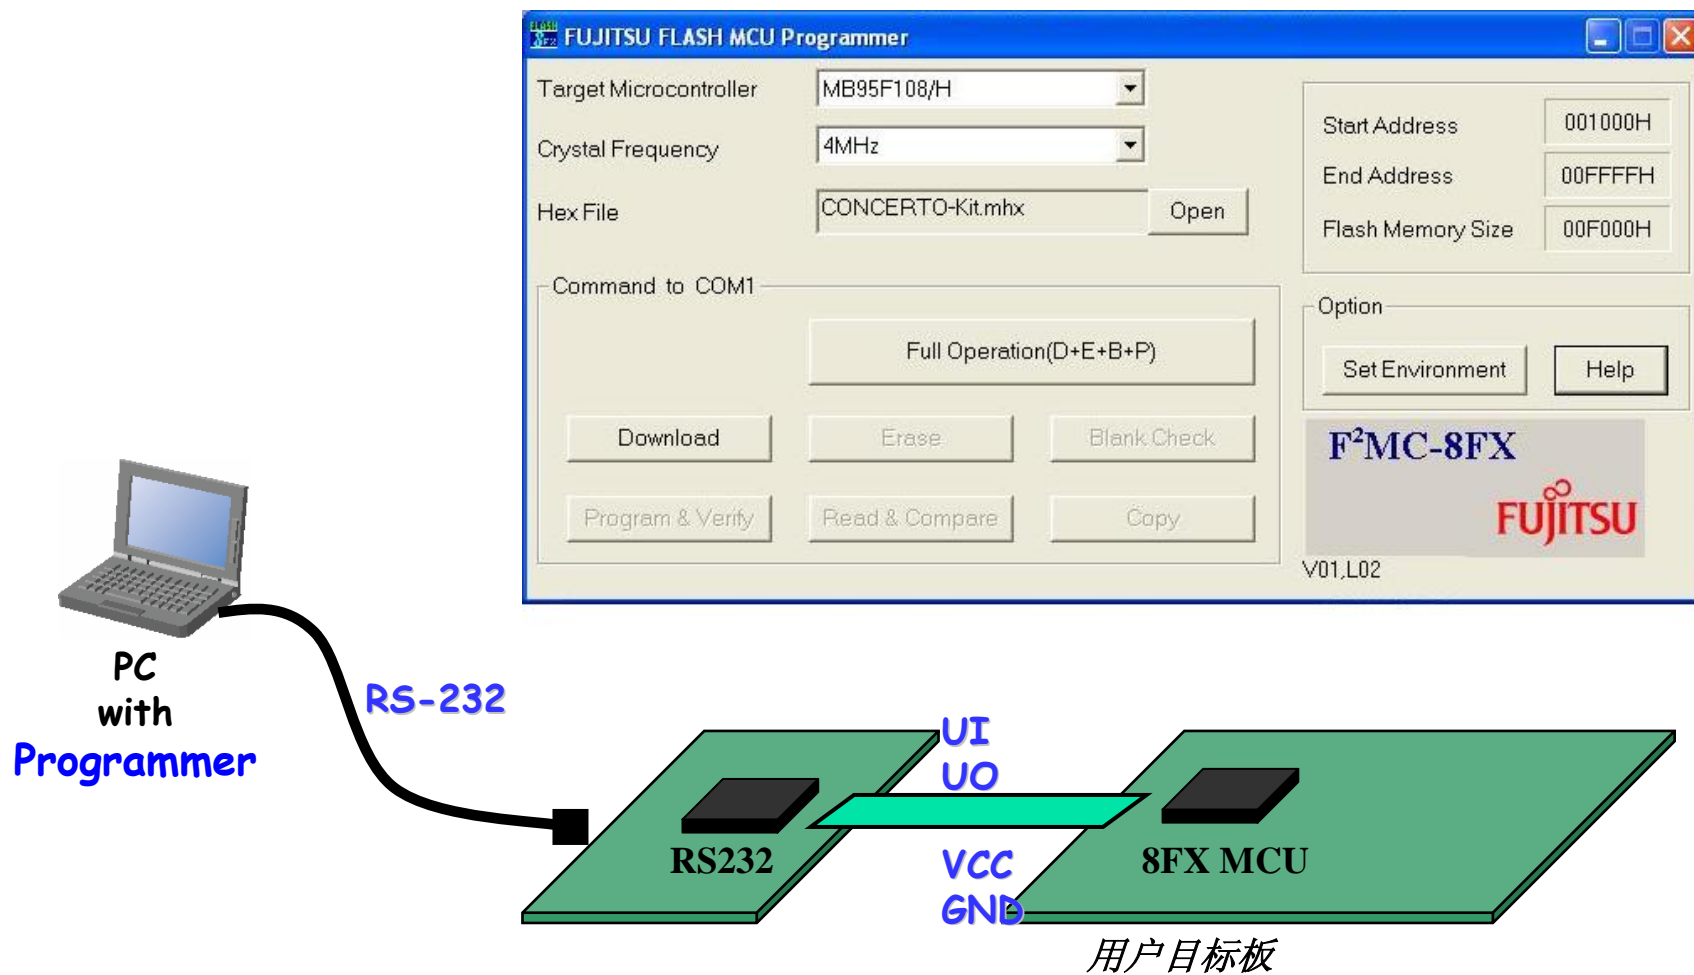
FUJITSU FLASH MCU Programmer

Target Microcontroller MB95F108/H

Crystal Frequency 4MHz

Hex File CONCERTO-Kit.mhx Open

Start Address 001000H

End Address 00FFFFH

Flash Memory Size 00F000H

Command to COM1

Full Operation(D+E+B+P)

Download Erase Blank Check

Program & Verify Read & Compare Copy

Option

Set Environment Help

F$^2$MC-8FX

FUJITSU

V01.L02

PC with Programmer

RS-232

UI
UO

RS232

VCC
GND

8FX MCU

用户目标板